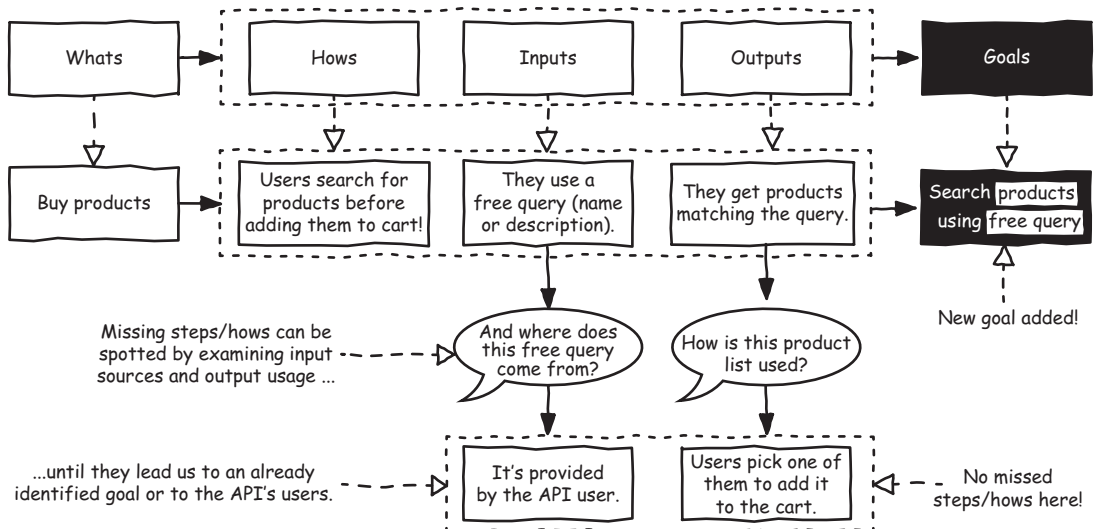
Whats

Hows

Inputs

Outputs

Goals

Buy products

Users search for products before adding them to cart!

They use a free query (name or description).

They get products matching the query.

Search products using free query

New goal added!

Missing steps/hows can be spotted by examining input sources and output usage ...

And where does this free query come from?

How is this product list used?

...until they lead us to an already identified goal or to the API's users.

It's provided by the API user.

Users pick one of them to add it to the cart.

No missed steps/hows here!